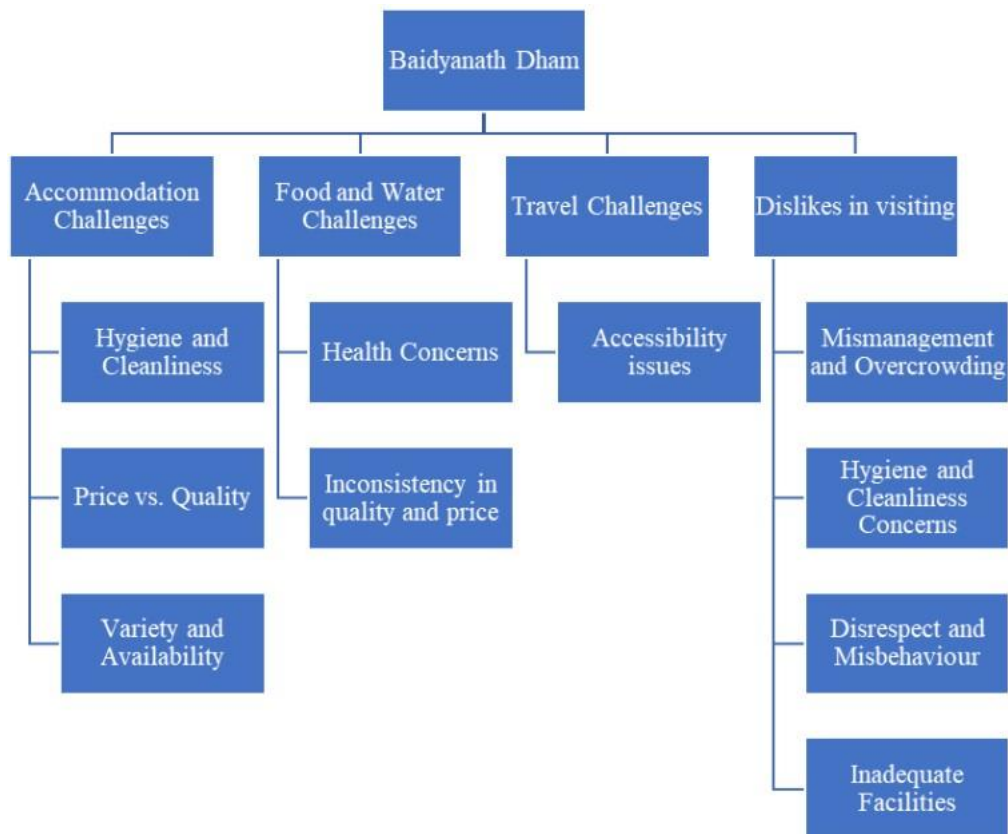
Baidyanath Dham

Accommodation Challenges

Hygiene and Cleanliness

Price vs. Quality

Variety and Availability

Food and Water Challenges

Health Concerns

Inconsistency in quality and price

Travel Challenges

Accessibility issues

Dislikes in visiting

Mismanagement and Overcrowding

Hygiene and Cleanliness Concerns

Disrespect and Misbehaviour

Inadequate Facilities